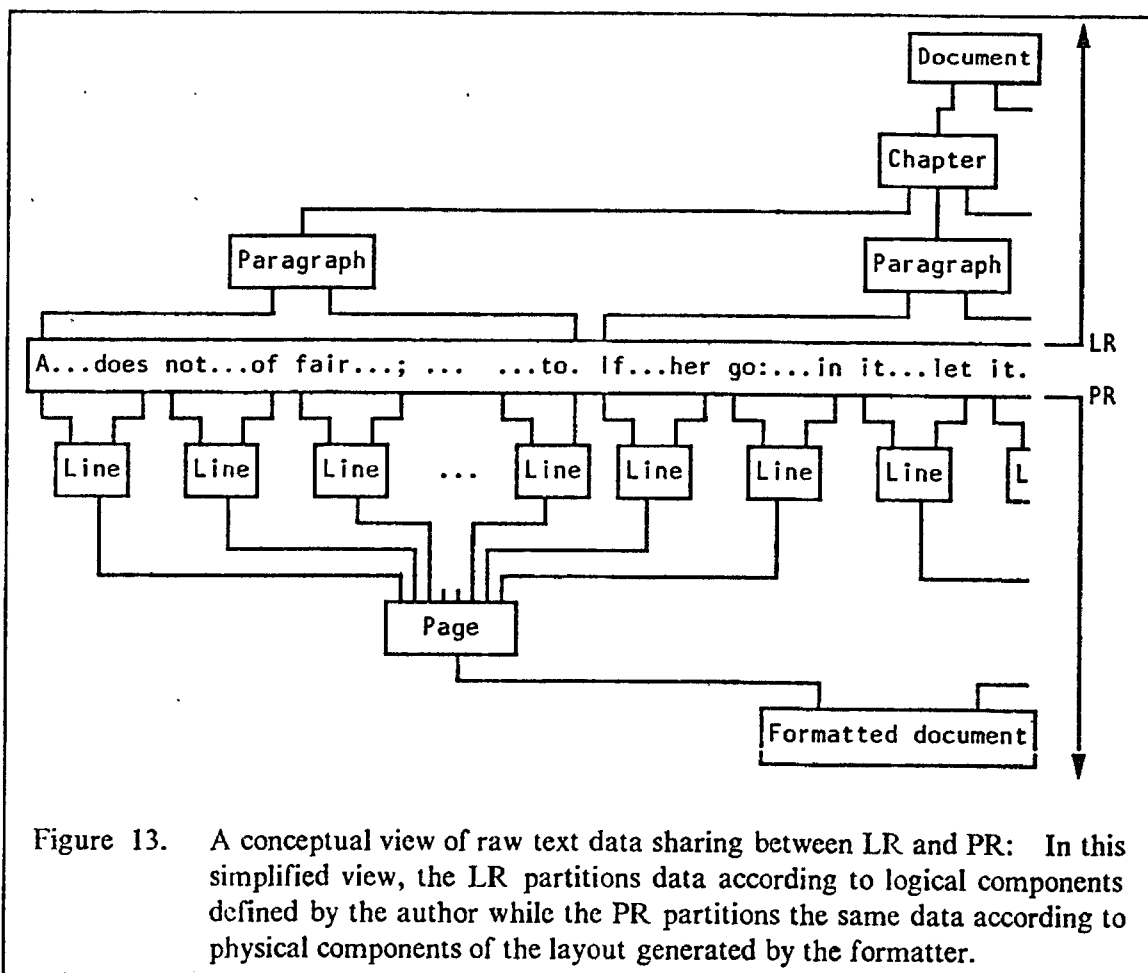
Document

Chapter

Paragraph

Paragraph

A...does not...of fair...; ... ...to. If...her go:...in it...let it.

LR

PR

Line

Line

Line

...

Line

Line

Line

Line

L

Page

Formatted document

Figure 13. A conceptual view of raw text data sharing between LR and PR: In this simplified view, the LR partitions data according to logical components defined by the author while the PR partitions the same data according to physical components of the layout generated by the formatter.